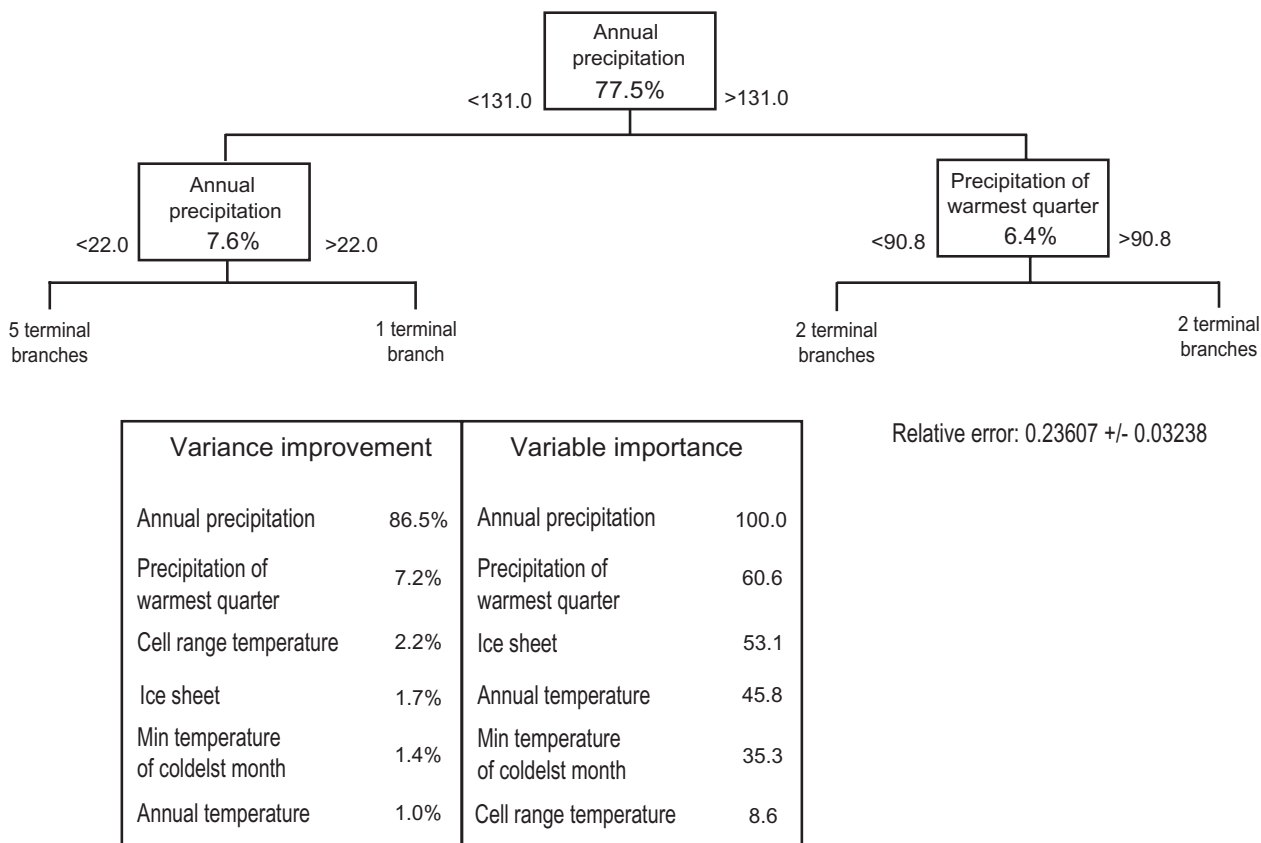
Annual precipitation 77.5%

<131.0

>131.0

Annual precipitation 7.6%

<22.0

>22.0

Precipitation of warmest quarter 6.4%

<90.8

>90.8

5 terminal branches

1 terminal branch

2 terminal branches

2 terminal branches

| Variance improvement | | Variable importance | |
|---|---|---|---|
| Annual precipitation | 86.5% | Annual precipitation | 100.0 |
| Precipitation of warmest quarter | 7.2% | Precipitation of warmest quarter | 60.6 |
| Cell range temperature | 2.2% | Ice sheet | 53.1 |
| Ice sheet | 1.7% | Annual temperature | 45.8 |
| Min temperature of coldelst month | 1.4% | Min temperature of coldelst month | 35.3 |
| Annual temperature | 1.0% | Cell range temperature | 8.6 |

Relative error: 0.23607 +/- 0.03238